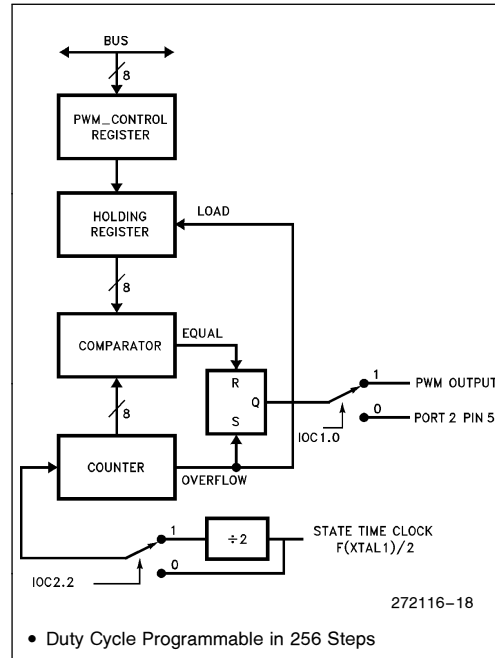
BUS

8

PWM_CONTROL REGISTER

HOLDING REGISTER

LOAD

8

COMPARATOR

EQUAL

R

Q

S

1

PWM OUTPUT

0

PORT 2 PIN 5

8

IOC1.0

COUNTER

OVERFLOW

1

$\div 2$

STATE TIME CLOCK F(XTAL1)/2

IOC2.2

0

272116–18

• Duty Cycle Programmable in 256 Steps